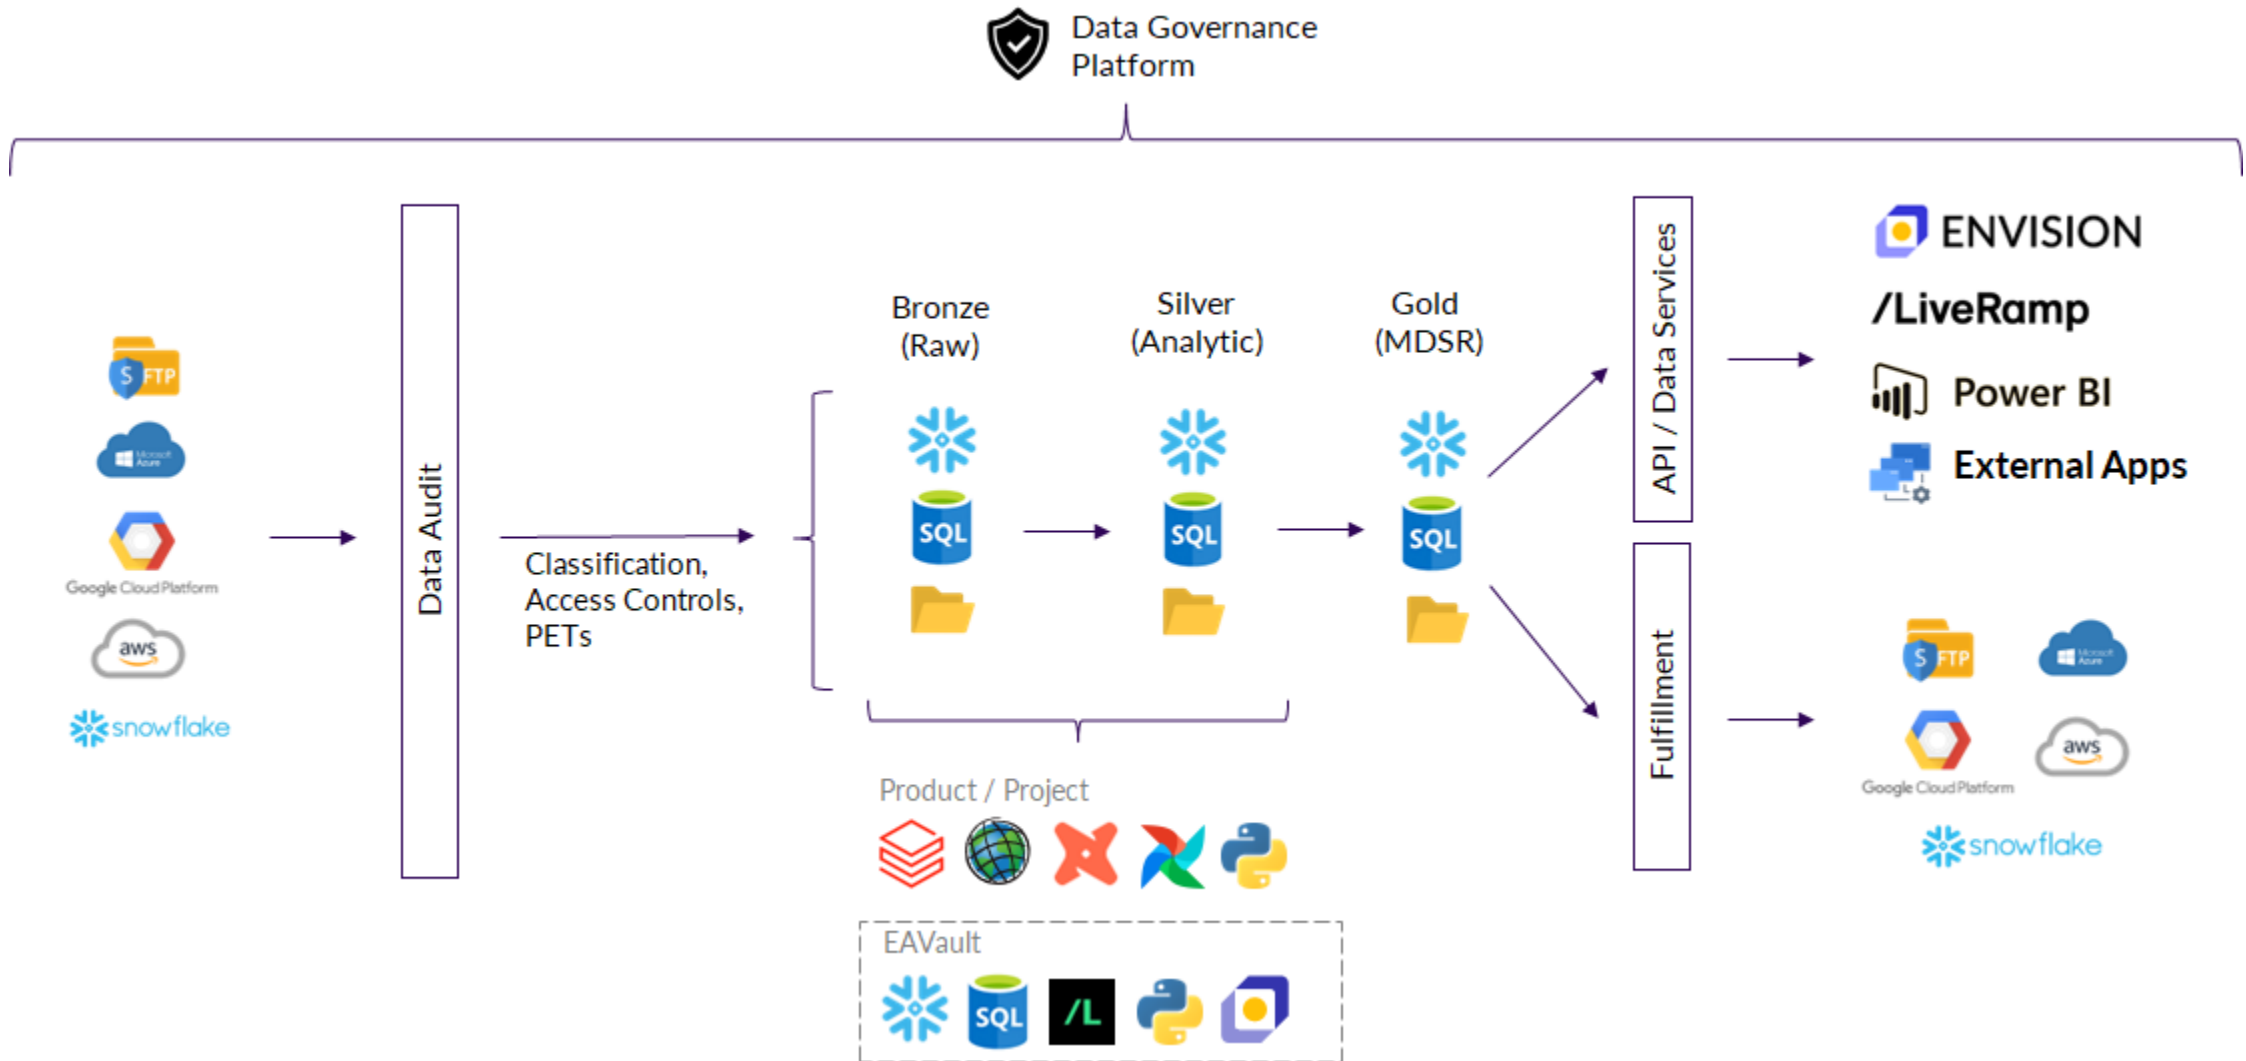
Data Governance Platform

FTP

Microsoft Azure

Google Cloud Platform

aws

snowflake

Data Audit

Classification, Access Controls, PETs

Bronze (Raw)

SQL

Silver (Analytic)

SQL

Gold (MDSR)

SQL

Product / Project

EAVault

SQL

/L

API / Data Services

Fulfillment

ENVISION

/LiveRamp

Power BI

External Apps

FTP

Microsoft Azure

Google Cloud Platform

aws

snowflake